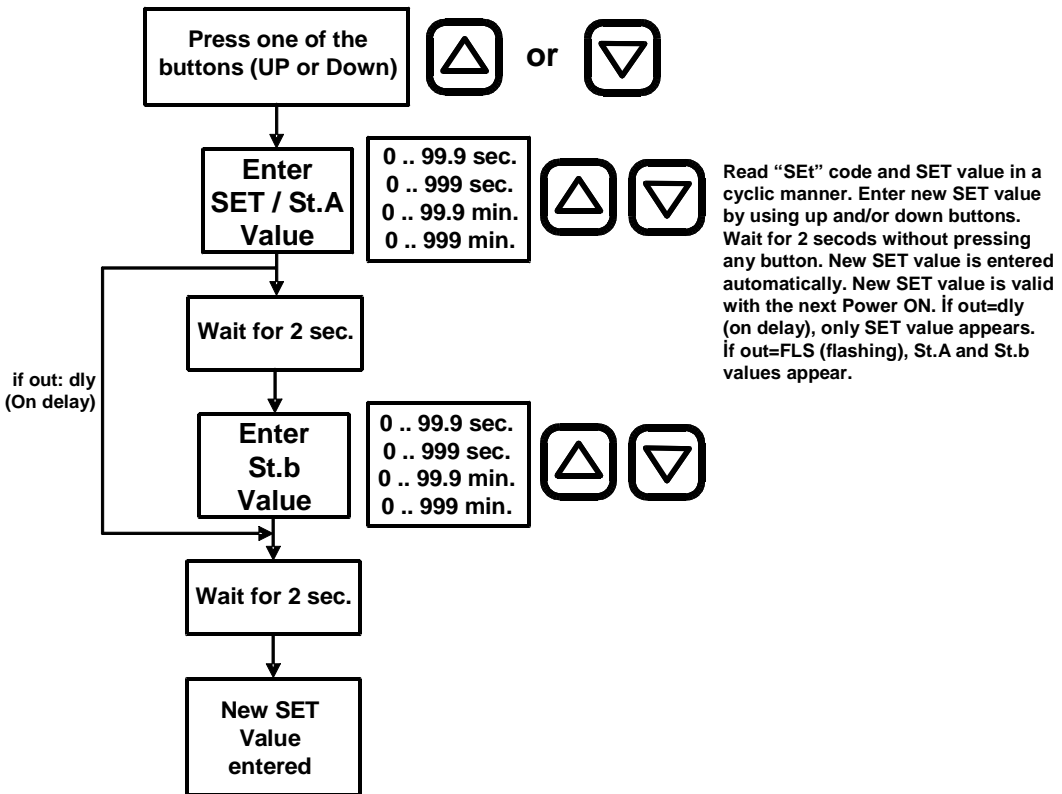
Press one of the buttons (UP or Down)

or

Enter SET / St.A Value

0 .. 99.9 sec.
0 .. 999 sec.
0 .. 99.9 min.
0 .. 999 min.

Read "SEt" code and SET value in a cyclic manner. Enter new SET value by using up and/or down buttons. Wait for 2 secods without pressing any button. New SET value is entered automatically. New SET value is valid with the next Power ON. İf out=dly (on delay), only SET value appears. İf out=FLS (flashing), St.A and St.b values appear.

Wait for 2 sec.

if out: dly (On delay)

Enter St.b Value

0 .. 99.9 sec.
0 .. 999 sec.
0 .. 99.9 min.
0 .. 999 min.

Wait for 2 sec.

New SET Value entered